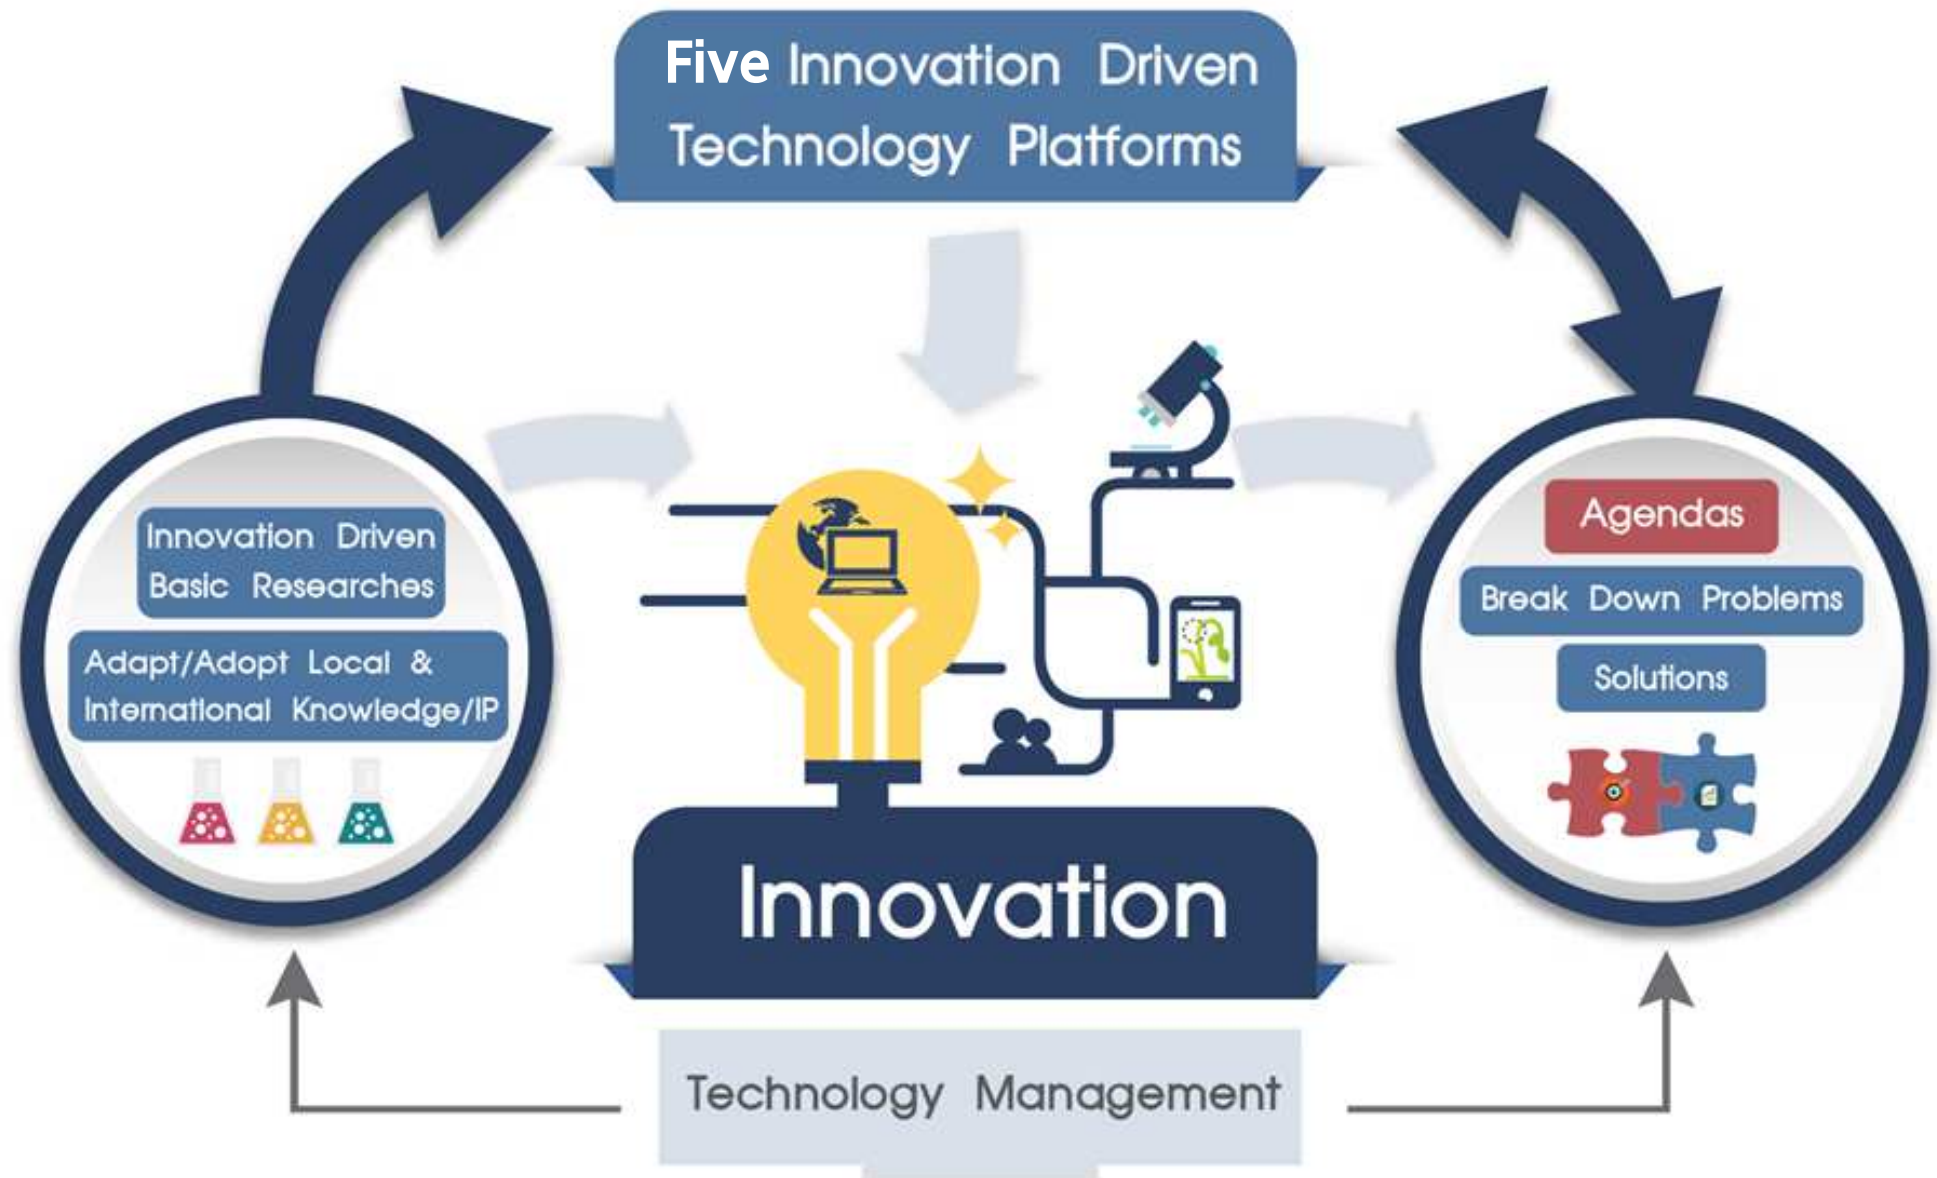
Five Innovation Driven Technology Platforms

Innovation Driven Basic Researches

Adapt/Adopt Local & International Knowledge/IP

Agendas

Break Down Problems

Solutions

Innovation

Technology Management